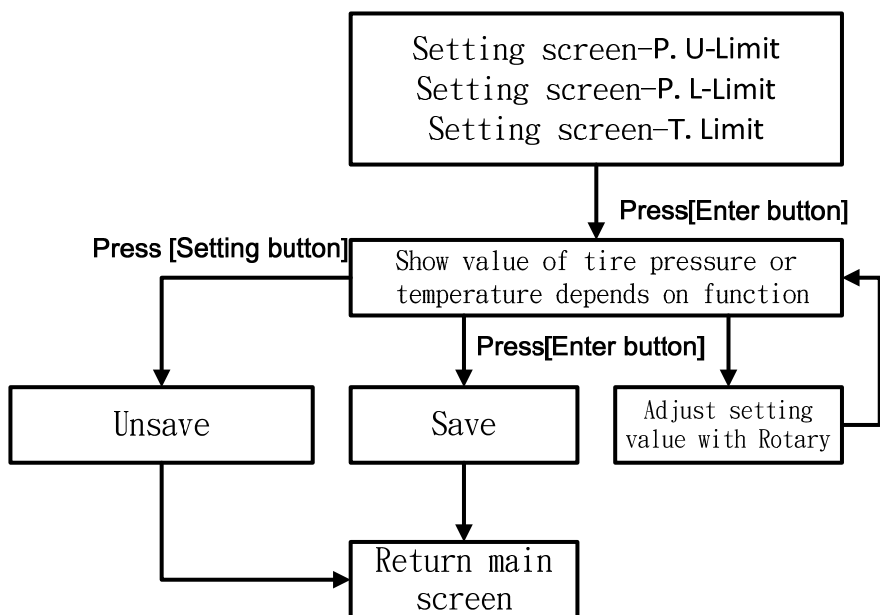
Setting screen-P. U-Limit
Setting screen-P. L-Limit
Setting screen-T. Limit

Press[Enter button]

Press [Setting button]

Show value of tire pressure or temperature depends on function

Press[Enter button]

Unsave

Save

Adjust setting value with Rotary

Return main screen